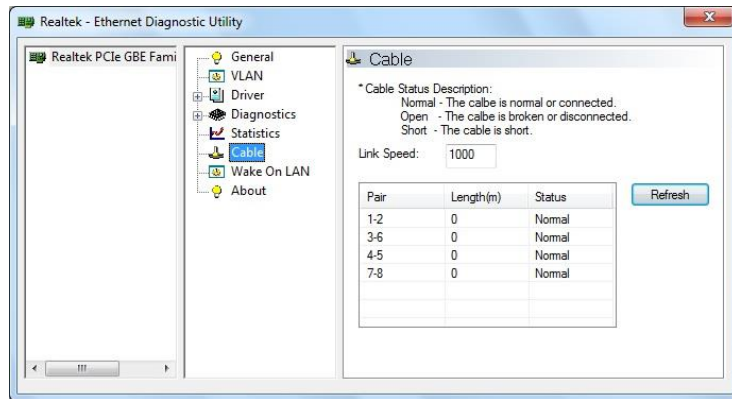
Realtek - Ethernet Diagnostic Utility

Realtek PCIe GBE Fami

General
VLAN
Driver
Diagnostics
Statistics
Cable
Wake On LAN
About

Cable

* Cable Status Description:
Normal - The calbe is normal or connected.
Open - The calbe is broken or disconnected.
Short - The cable is short.

Link Speed: 1000

| Pair | Length(m) | Status |
|---|---|---|
| 1-2 | 0 | Normal |
| 3-6 | 0 | Normal |
| 4-5 | 0 | Normal |
| 7-8 | 0 | Normal |

Refresh